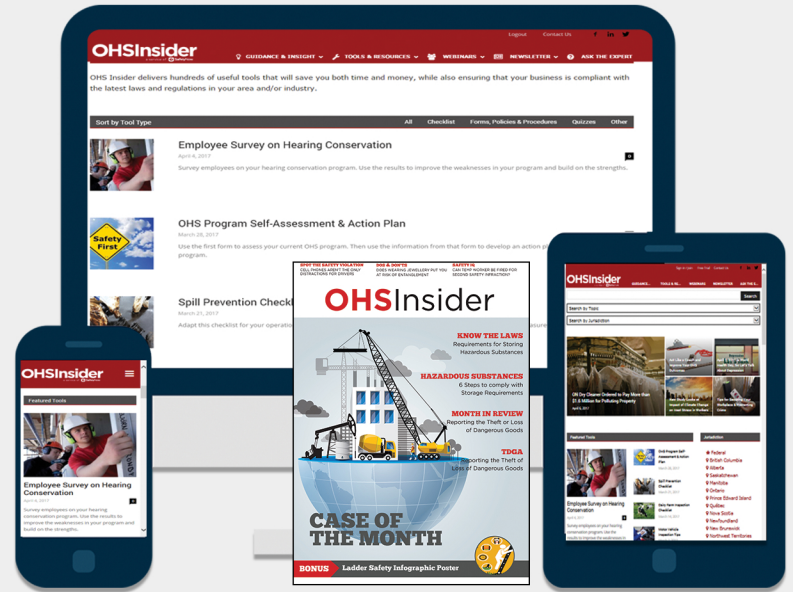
Logout Contact Us

OHSInsider

GUIDANCE & INSIGHT TOOLS & RESOURCES WEBINARS NEWSLETTER ASK THE EXPERT

OHS Insider delivers hundreds of useful tools that will save you both time and money, while also ensuring that your business is compliant with the latest laws and regulations in your area and/or industry.

Sort by Tool Type All Checklist Forms, Policies & Procedures Quizzes Other

Employee Survey on Hearing Conservation
April 4, 2017
Survey employees on your hearing conservation program. Use the results to improve the weaknesses in your program and build on the strengths.

Safety First

OHS Program Self-Assessment & Action Plan
March 28, 2017
Use the first form to assess your current OHS program. Then use the information from that form to develop an action plan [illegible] program.

Spill Prevention Checkl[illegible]
March 21, 2017
Adapt this checklist for your operatio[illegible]

SPOT THE SAFETY VIOLATION CELL PHONES AREN'T THE ONLY DISTRACTIONS FOR DRIVERS
DOS & DON'TS DOES WEARING JEWELLERY PUT YOU AT RISK OF ENTANGLEMENT
SAFETY IQ CAN TEMP WORKER BE FIRED FOR SECOND SAFETY INFRACTION?

OHSInsider

KNOW THE LAWS
Requirements for Storing Hazardous Substances

HAZARDOUS SUBSTANCES
6 Steps to comply with Storage Requirements

MONTH IN REVIEW
Reporting the Theft or Loss of Dangerous Goods

TDGA
Reporting the Theft or Loss of Dangerous Goods

CASE OF THE MONTH

BONUS Ladder Safety Infographic Poster

OHSInsider

Featured Tools

Employee Survey on Hearing Conservation

Survey employees on your hearing conservation program. Use the results to improve the weaknesses in your program and build on the strengths.

OHSInsider

Search by Topic
Search by Jurisdiction

Featured Tools

Employee Survey on Hearing Conservation

Jurisdiction
Federal
British Columbia
Alberta
Saskatchewan
Manitoba
Ontario
Prince Edward Island
Québec
Nova Scotia
Newfoundland
New Brunswick
Northwest Territories